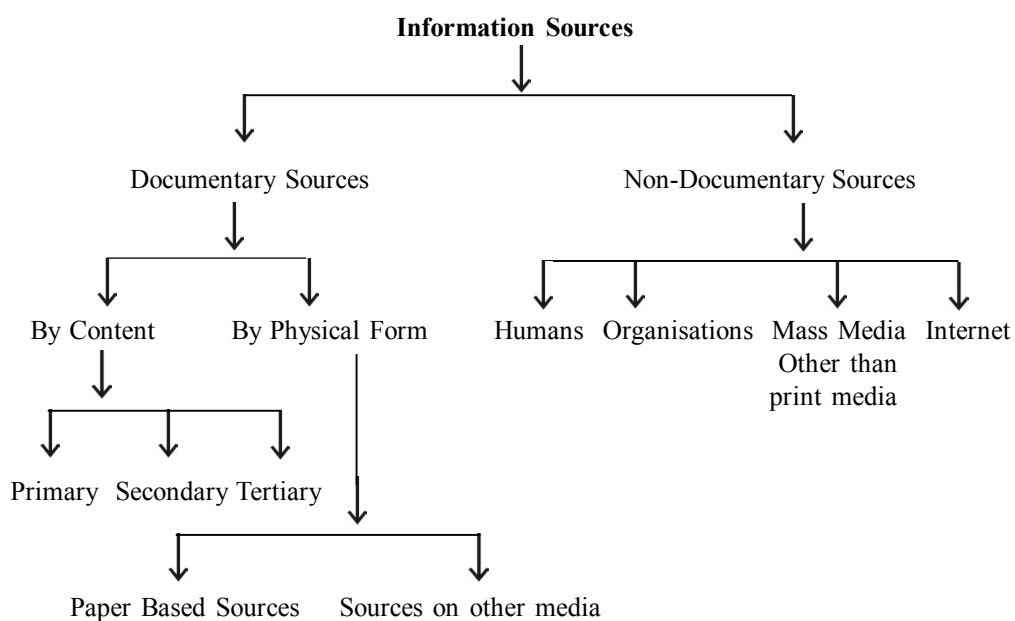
**Information Sources**

Documentary Sources

Non-Documentary Sources

By Content

By Physical Form

Humans

Organisations

Mass Media Other than print media

Internet

Primary

Secondary

Tertiary

Paper Based Sources

Sources on other media